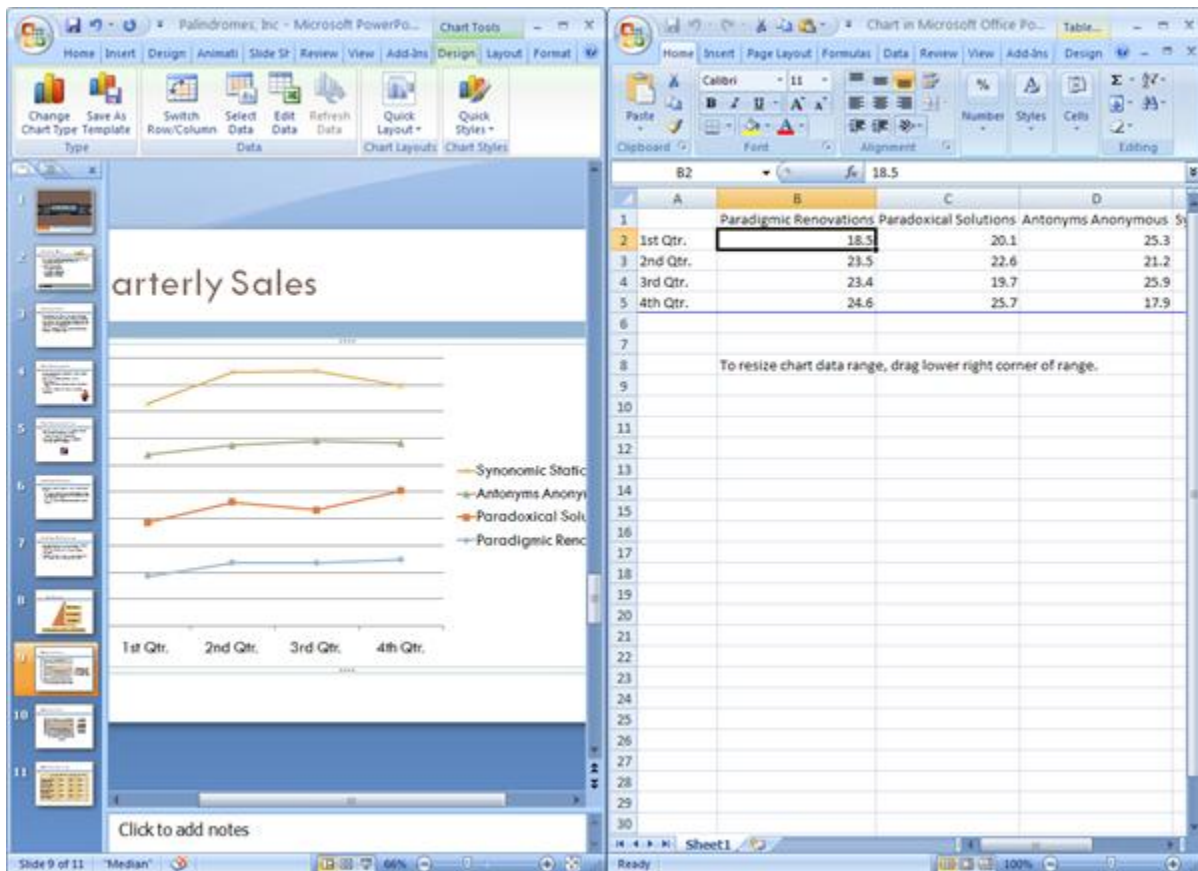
Palindromes, Inc - Microsoft PowerPo... Chart Tools

Home Insert Design Animati Slide Sh Review View Add-Ins Design Layout Format

Change Chart Type Save As Template
Type

Switch Row/Column Select Data Edit Data Refresh Data
Data

Quick Layout
Chart Layouts

Quick Styles
Chart Styles

1
2
3
4
5
6
7
8
9
10
11

arterly Sales

Synonomic Static
Antonyms Anony
Paradoxical Solu
Paradigmic Renc

1st Qtr. 2nd Qtr. 3rd Qtr. 4th Qtr.

Click to add notes

Slide 9 of 11 "Median" 66%

Chart in Microsoft Office Po... Table...

Home Insert Page Layout Formulas Data Review View Add-Ins Design

Paste
Clipboard

Calibri 11
B I U A A
Font

Alignment

% Number

Styles

Cells

Editing

B2 $f_x$ 18.5

| | A | B | C | D |
|---|---|---|---|---|
| 1 | | Paradigmic Renovations | Paradoxical Solutions | Antonyms Anonymous |
| 2 | 1st Qtr. | 18.5 | 20.1 | 25.3 |
| 3 | 2nd Qtr. | 23.5 | 22.6 | 21.2 |
| 4 | 3rd Qtr. | 23.4 | 19.7 | 25.9 |
| 5 | 4th Qtr. | 24.6 | 25.7 | 17.9 |
| 6 | | | | |
| 7 | | | | |
| 8 | | To resize chart data range, drag lower right corner of range. | | |

9 10 11 12 13 14 15 16 17 18 19 20 21 22 23 24 25 26 27 28 29 30

Sheet1

Ready 100%